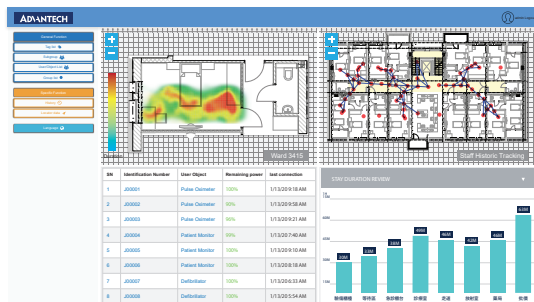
ADVANTECH

General Function
Tag list
Category
User Object List
Group list

Special Function
History
Location Editor

Language

Ward 3415

Staff Historic Tracking

| SN | Identification Number | User Object | Remaining power | last connection |
|---|---|---|---|---|
| 1 | J00001 | Pulse Oximeter | 100% | 1/13/20 9:18 AM |
| 2 | J00002 | Pulse Oximeter | 98% | 1/13/20 9:58 AM |
| 3 | J00003 | Pulse Oximeter | 100% | 1/13/20 9:21 AM |
| 4 | J00004 | Patient Monitor | 99% | 1/13/20 7:40 AM |
| 5 | J00005 | Patient Monitor | 100% | 1/13/20 10:10 AM |
| 6 | J00006 | Patient Monitor | 100% | 1/13/20 8:18 AM |
| 7 | J00007 | Defibrillator | 100% | 1/13/20 6:33 AM |
| 8 | J00008 | Defibrillator | 100% | 1/13/20 5:54 AM |

STAY DURATION REVIEW

20M 33M 38M 49M 46M 42M 44M 62M

静脈穿刺 等待區 急診櫃台 診療室 走道 抽血室 藥局 收費